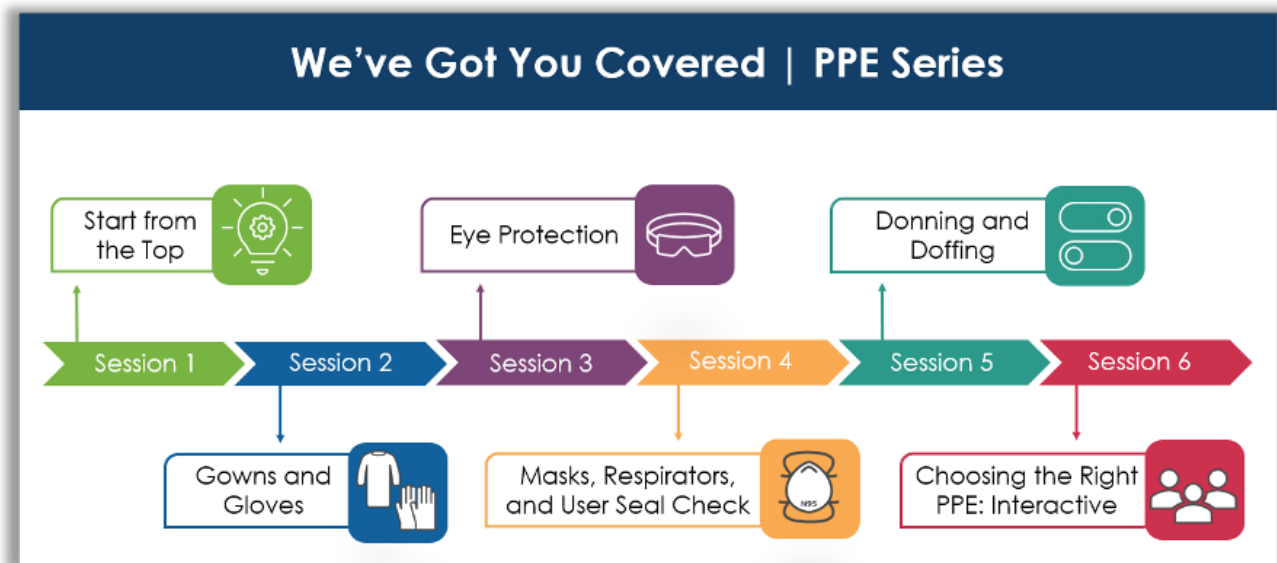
We've Got You Covered | PPE Series

Start from the Top

Eye Protection

Donning and Doffing

Session 1

Session 2

Session 3

Session 4

Session 5

Session 6

Gowns and Gloves

Masks, Respirators, and User Seal Check

N95

Choosing the Right PPE: Interactive